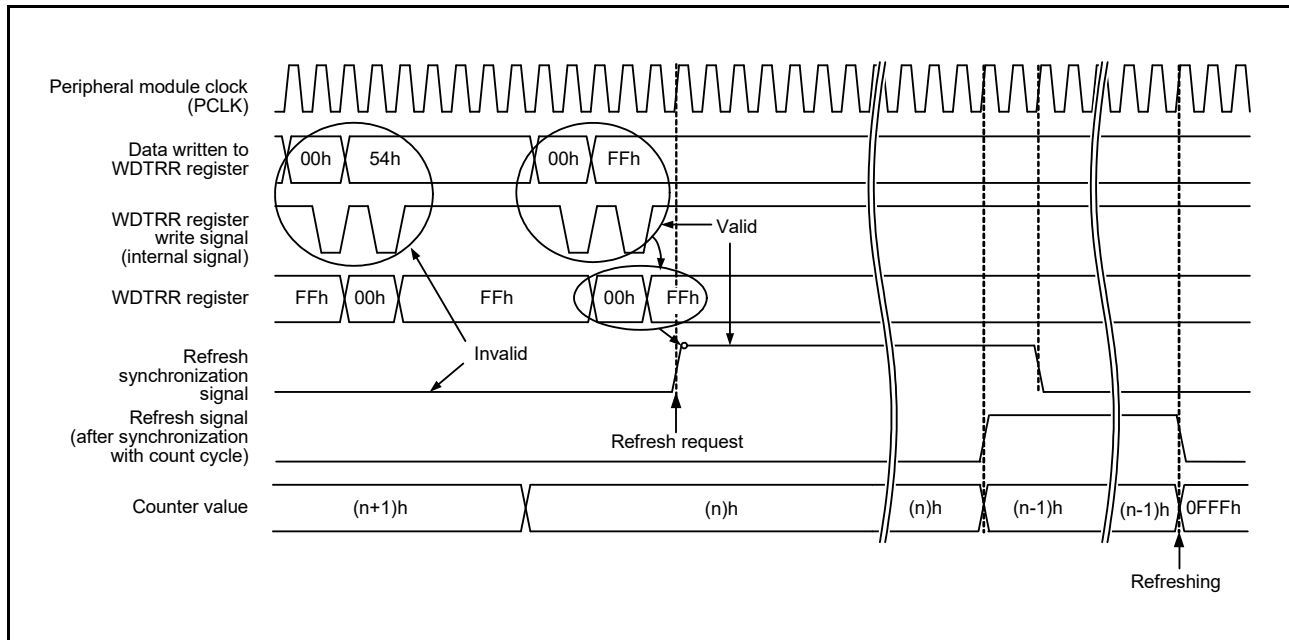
Peripheral module clock (PCLK)

Data written to WDTRR register

00h

54h

00h

FFh

WDTRR register write signal (internal signal)

Valid

WDTRR register

FFh

00h

FFh

00h

FFh

Refresh synchronization signal

Invalid

Refresh signal (after synchronization with count cycle)

Refresh request

Counter value

(n+1)h

(n)h

(n)h

(n-1)h

(n-1)h

0FFFh

Refreshing